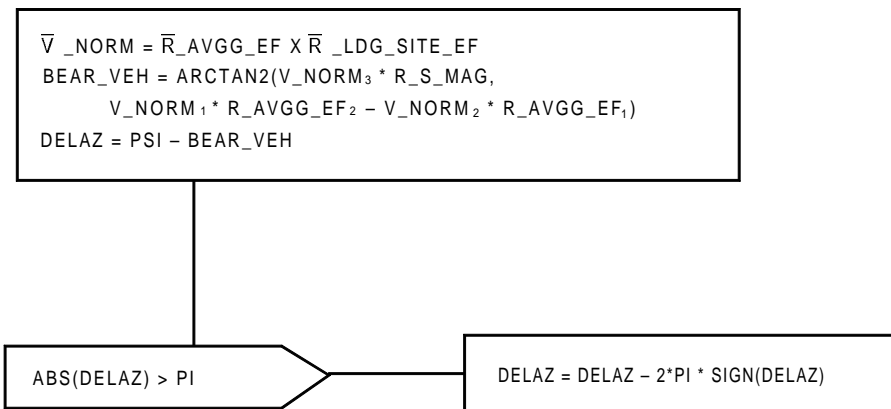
$\overline{V}$ _NORM = $\overline{R}$_AVGG_EF X $\overline{R}$ _LDG_SITE_EF
BEAR_VEH = ARCTAN2(V_NORM$_3$ * R_S_MAG,
V_NORM$_1$ * R_AVGG_EF$_2$ – V_NORM$_2$ * R_AVGG_EF$_1$)
DELAZ = PSI – BEAR_VEH

ABS(DELAZ) > PI

DELAZ = DELAZ – 2*PI * SIGN(DELAZ)